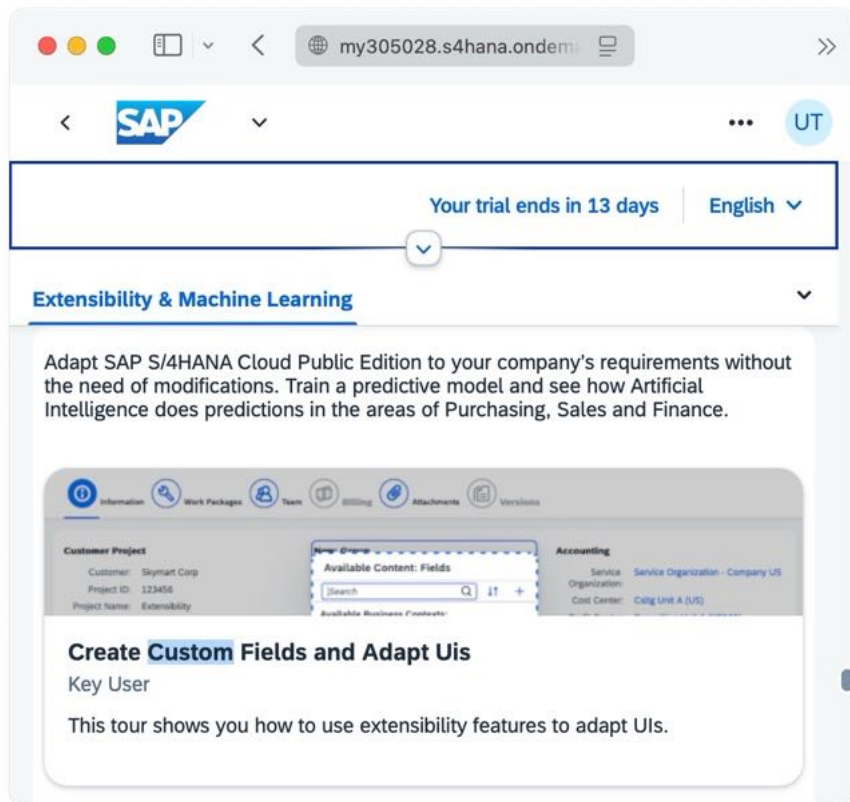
my305028.s4hana.ondem

SAP

UT

Your trial ends in 13 days

English

Extensibility & Machine Learning

Adapt SAP S/4HANA Cloud Public Edition to your company's requirements without the need of modifications. Train a predictive model and see how Artificial Intelligence does predictions in the areas of Purchasing, Sales and Finance.

Information Work Packages Team Billing Attachments Versions

Customer Project
Customer: Skymart Corp
Project ID: 123456
Project Name: Extensibility

Available Content: Fields
Search
Available Business Contexts:

Accounting
Service Organization: Service Organization - Company US
Cost Center: Cstg Unit A (US)

Create Custom Fields and Adapt Uis

Key User

This tour shows you how to use extensibility features to adapt UIs.